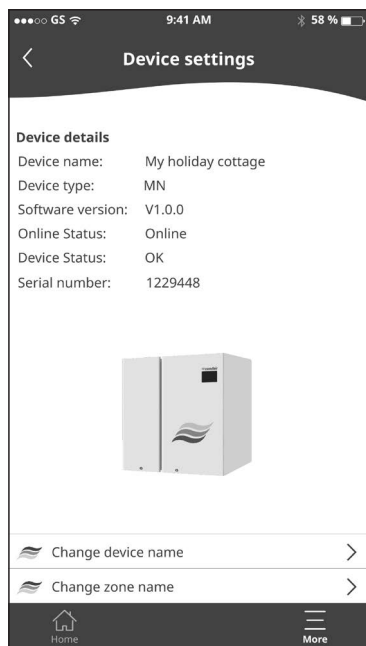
●●●○○ GS 9:41 AM 58 %

Device settings

Device details

| | |
|---|---|
| Device name: | My holiday cottage |
| Device type: | MN |
| Software version: | V1.0.0 |
| Online Status: | Online |
| Device Status: | OK |
| Serial number: | 1229448 |

Change device name

Change zone name

Home

More